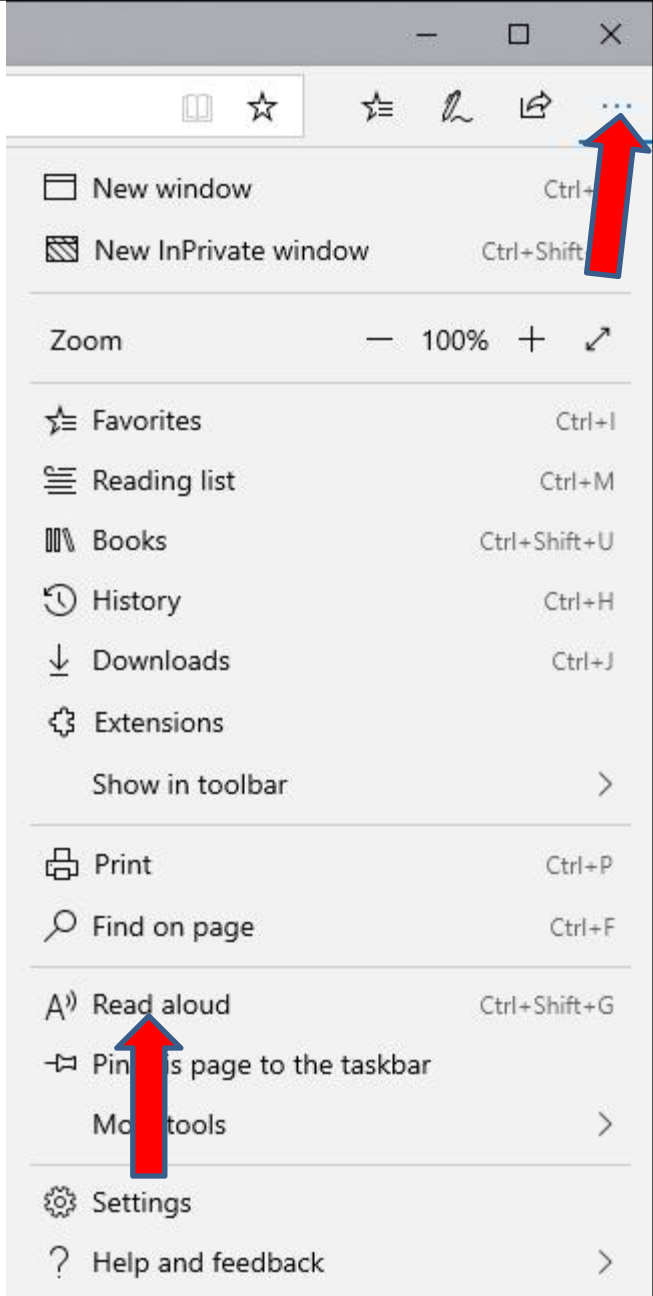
New window Ctrl+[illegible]

New InPrivate window Ctrl+Shift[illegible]

Zoom — 100% +

Favorites Ctrl+I

Reading list Ctrl+M

Books Ctrl+Shift+U

History Ctrl+H

Downloads Ctrl+J

Extensions

Show in toolbar >

Print Ctrl+P

Find on page Ctrl+F

Read aloud Ctrl+Shift+G

Pin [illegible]is page to the taskbar

Mo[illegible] tools >

Settings

Help and feedback >